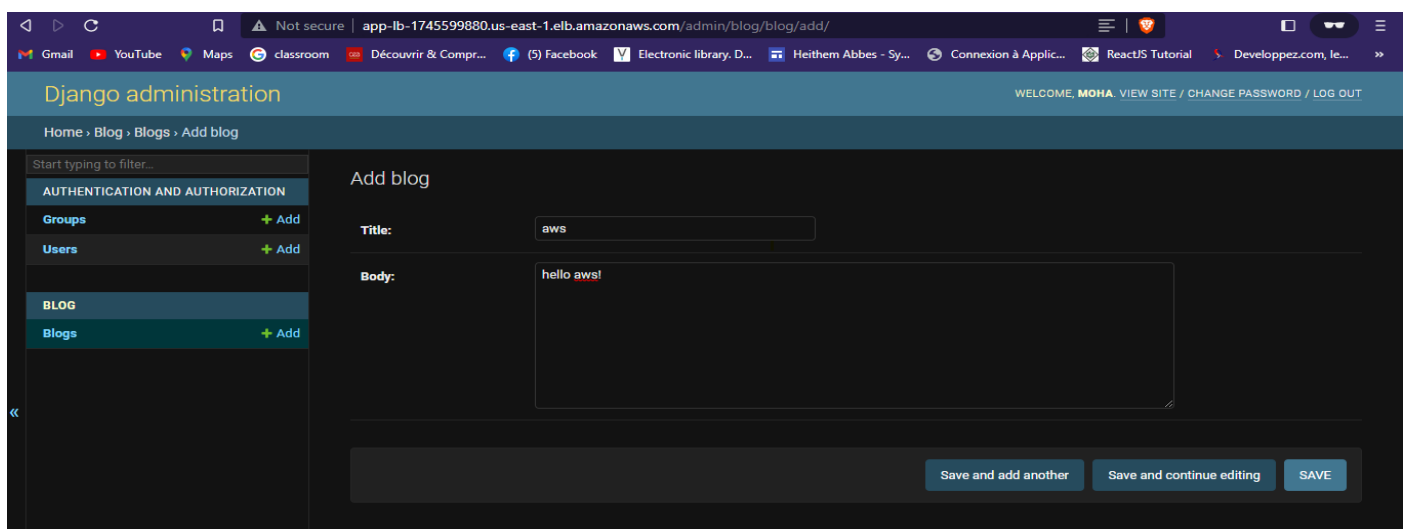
Not secure | app-lb-1745599880.us-east-1.elb.amazonaws.com/admin/blog/blog/add/

Gmail YouTube Maps classroom Découvrir & Compr... (5) Facebook Electronic library. D... Heithem Abbes - Sy... Connexion à Applic... ReactJS Tutorial Developpez.com, le... »

Django administration

WELCOME, MOHA. VIEW SITE / CHANGE PASSWORD / LOG OUT

Home › Blog › Blogs › Add blog

Start typing to filter...

AUTHENTICATION AND AUTHORIZATION

Groups + Add

Users + Add

BLOG

Blogs + Add

«

Add blog

Title: aws

Body: hello aws!

Save and add another Save and continue editing SAVE